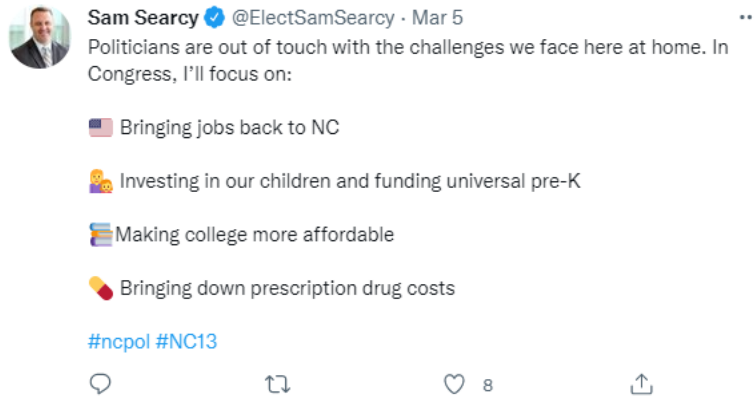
Sam Searcy @ElectSamSearcy · Mar 5

Politicians are out of touch with the challenges we face here at home. In Congress, I'll focus on:

🇺🇸 Bringing jobs back to NC

👩‍👦 Investing in our children and funding universal pre-K

📚Making college more affordable

💊 Bringing down prescription drug costs

#ncpol #NC13

8